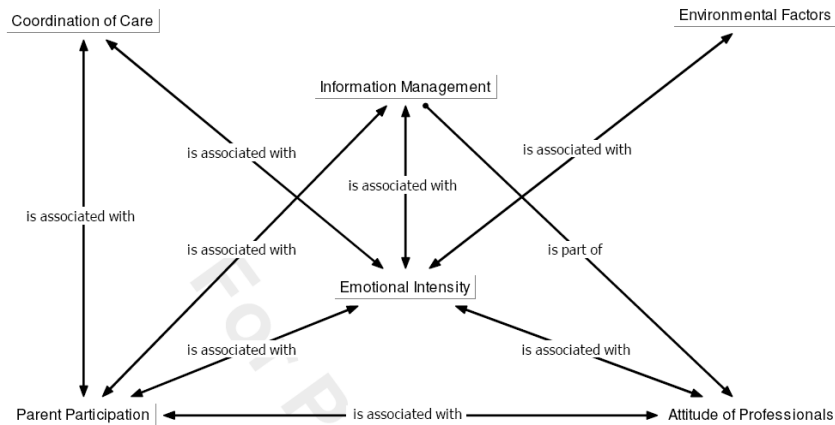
Coordination of Care

Environmental Factors

Information Management

is associated with

is associated with

is associated with

is associated with

is associated with

is part of

Emotional Intensity

is associated with

is associated with

Parent Participation

is associated with

Attitude of Professionals

For P